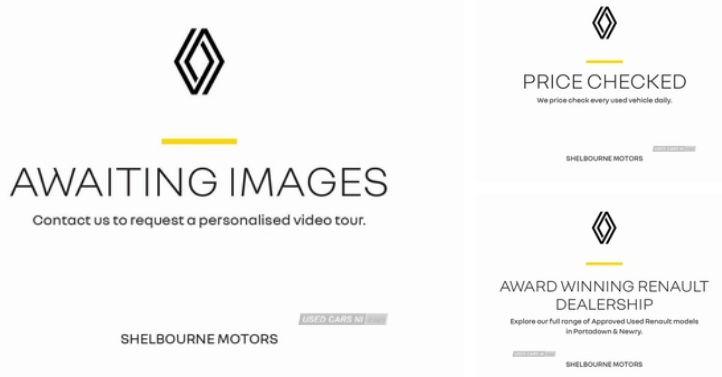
AWAITING IMAGES

Contact us to request a personalised video tour.

USED CARS NI

SHELBOURNE MOTORS

PRICE CHECKED

We price check every used vehicle daily.

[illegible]

SHELBOURNE MOTORS

AWARD WINNING RENAULT DEALERSHIP

Explore our full range of Approved Used Renault models in Portadown & Newry.

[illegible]

SHELBOURNE MOTORS